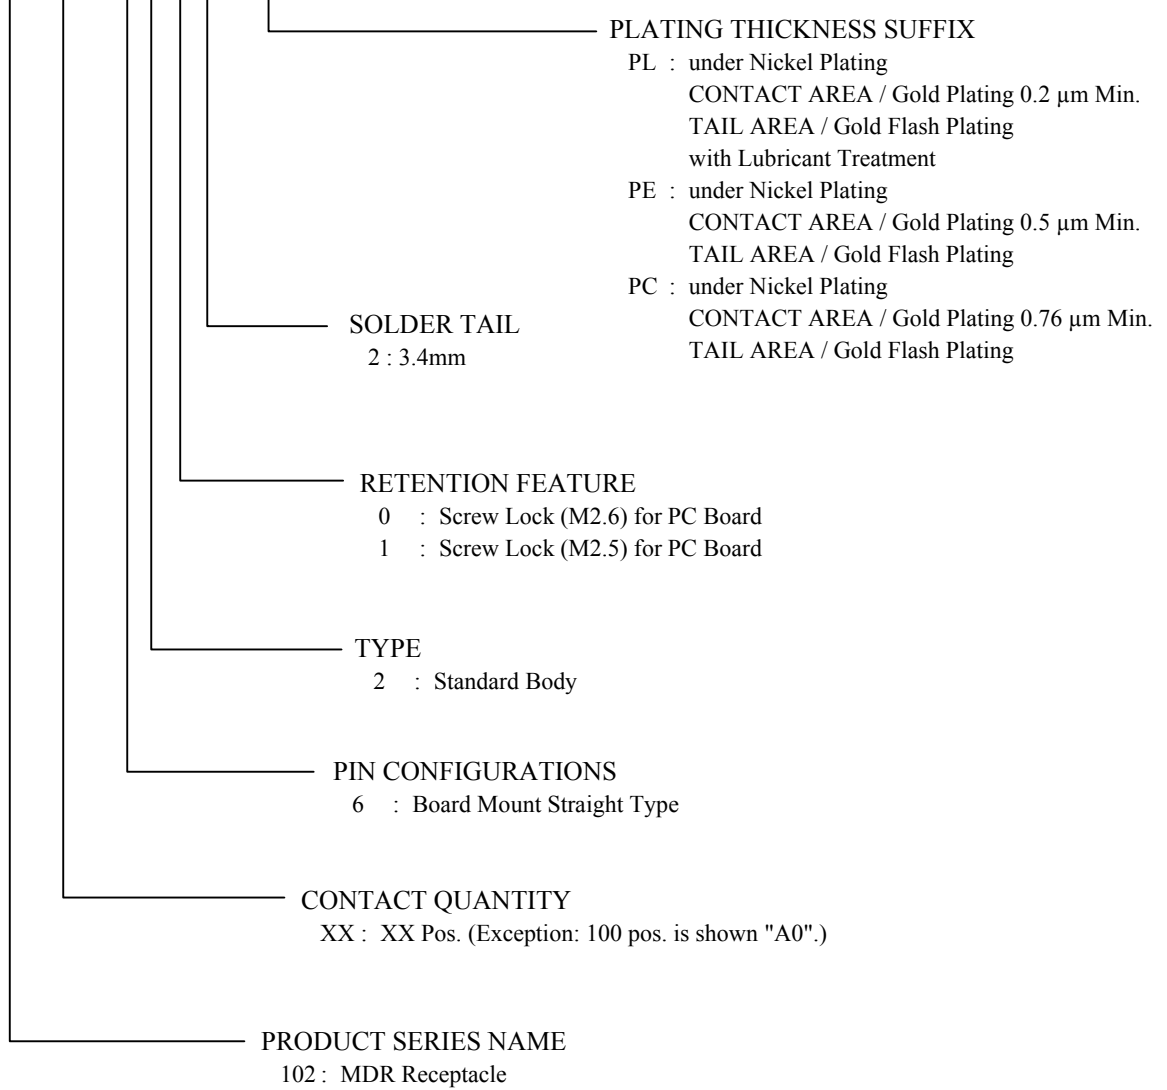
PLATING THICKNESS SUFFIX
PL : under Nickel Plating
CONTACT AREA / Gold Plating 0.2 μm Min.
TAIL AREA / Gold Flash Plating
with Lubricant Treatment
PE : under Nickel Plating
CONTACT AREA / Gold Plating 0.5 μm Min.
TAIL AREA / Gold Flash Plating
PC : under Nickel Plating
CONTACT AREA / Gold Plating 0.76 μm Min.
TAIL AREA / Gold Flash Plating

SOLDER TAIL
2 : 3.4mm

RETENTION FEATURE
0 : Screw Lock (M2.6) for PC Board
1 : Screw Lock (M2.5) for PC Board

TYPE
2 : Standard Body

PIN CONFIGURATIONS
6 : Board Mount Straight Type

CONTACT QUANTITY
XX : XX Pos. (Exception: 100 pos. is shown "A0".)

PRODUCT SERIES NAME
102 : MDR Receptacle